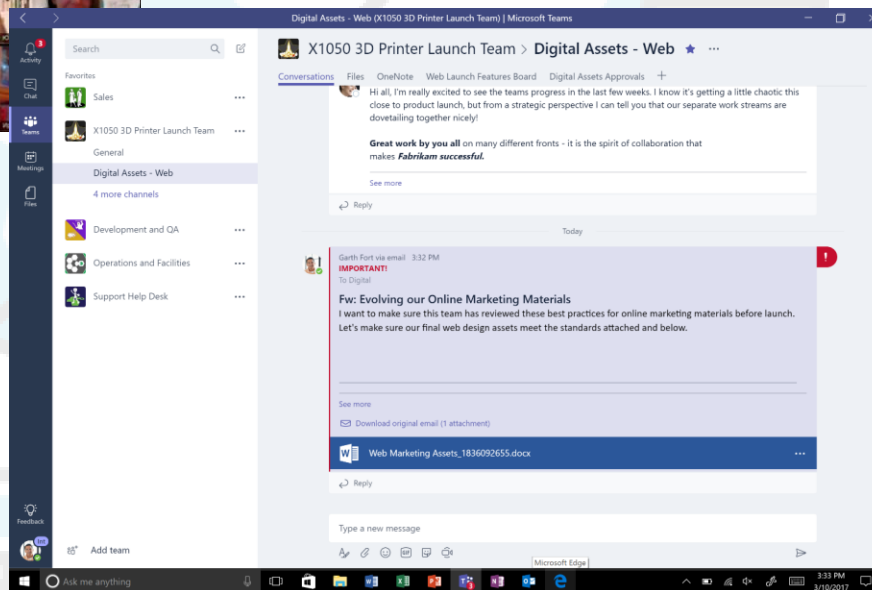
Digital Assets - Web (X1050 3D Printer Launch Team) | Microsoft Teams

Activity
Chat
Teams
Meetings
Files

Search

Favorites
Sales
X1050 3D Printer Launch Team
General
Digital Assets - Web
4 more channels
Development and QA
Operations and Facilities
Support Help Desk

X1050 3D Printer Launch Team > Digital Assets - Web

Conversations Files OneNote Web Launch Features Board Digital Assets Approvals +

Hi all, I'm really excited to see the teams progress in the last few weeks. I know it's getting a little chaotic this close to product launch, but from a strategic perspective I can tell you that our separate work streams are dovetailing together nicely!

**Great work by you all** on many different fronts - it is the spirit of collaboration that makes ***Fabrikam successful.***

See more

Reply

Today

Garth Fort via email 3:32 PM
IMPORTANT!
To Digital

Fw: Evolving our Online Marketing Materials
I want to make sure this team has reviewed these best practices for online marketing materials before launch. Let's make sure our final web design assets meet the standards attached and below.

See more

Download original email (1 attachment)

Web Marketing Assets_1836092655.docx

Reply

Feedback

Add team

Type a new message

Microsoft Edge

Ask me anything

3:33 PM
3/10/2017